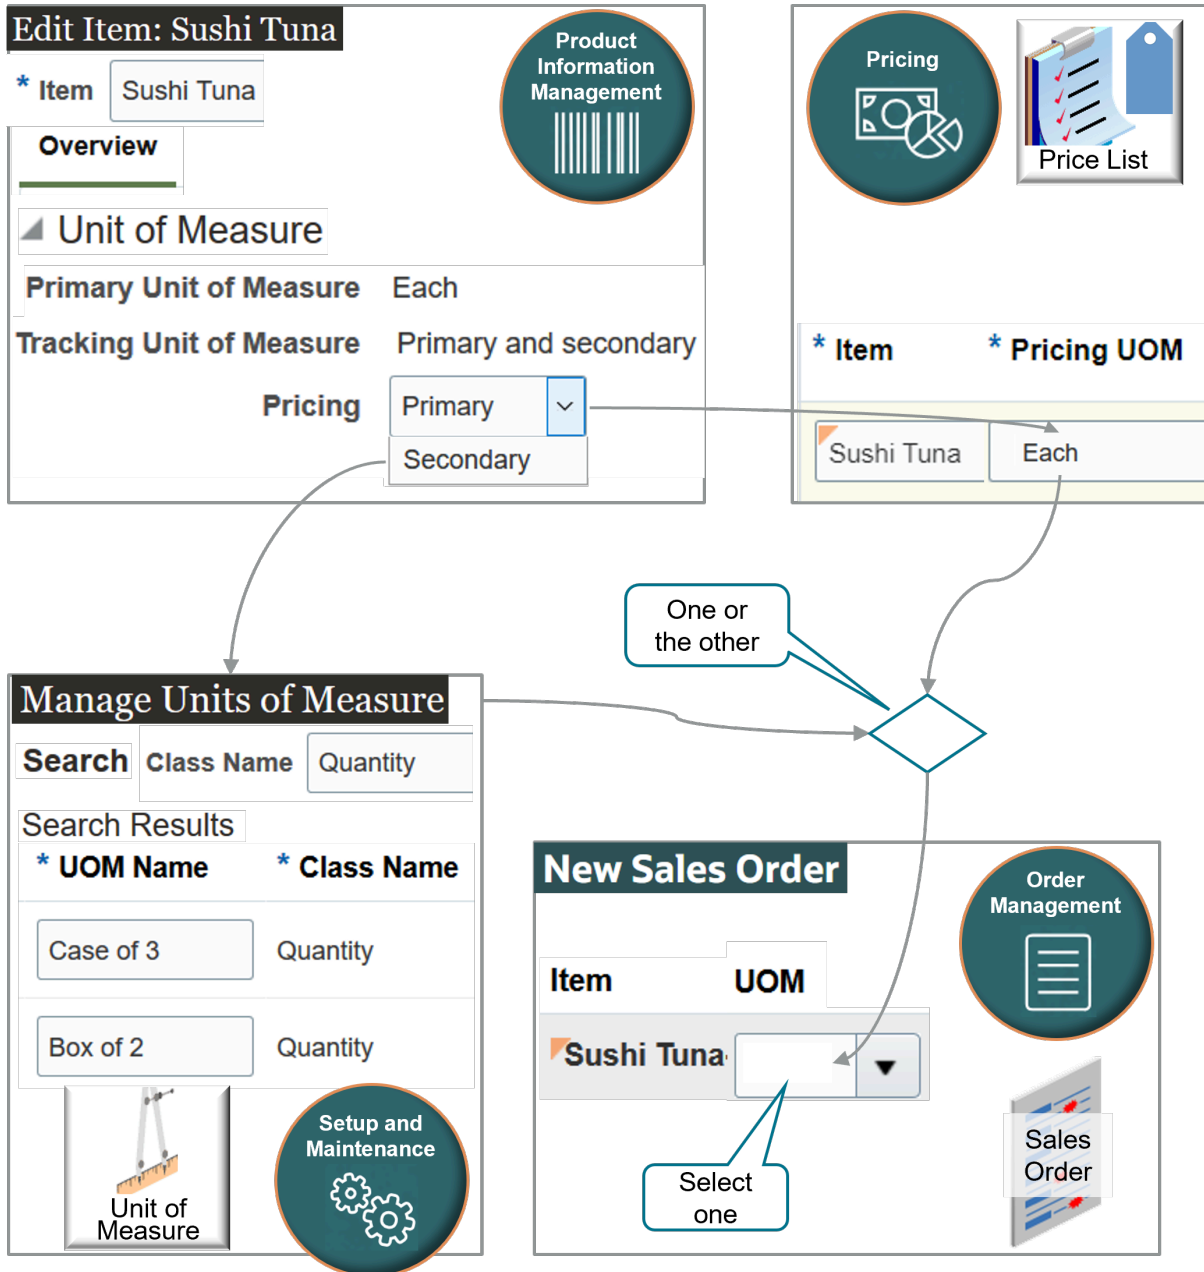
Edit Item: Sushi Tuna

* Item Sushi Tuna

Overview

Product Information Management

Unit of Measure

Primary Unit of Measure Each

Tracking Unit of Measure Primary and secondary

Pricing Primary

Secondary

Pricing

Price List

* Item * Pricing UOM

Sushi Tuna Each

One or the other

Manage Units of Measure

Search Class Name Quantity

Search Results

* UOM Name * Class Name

Case of 3 Quantity

Box of 2 Quantity

Unit of Measure

Setup and Maintenance

New Sales Order

Order Management

Item UOM

Sushi Tuna

Sales Order

Select one